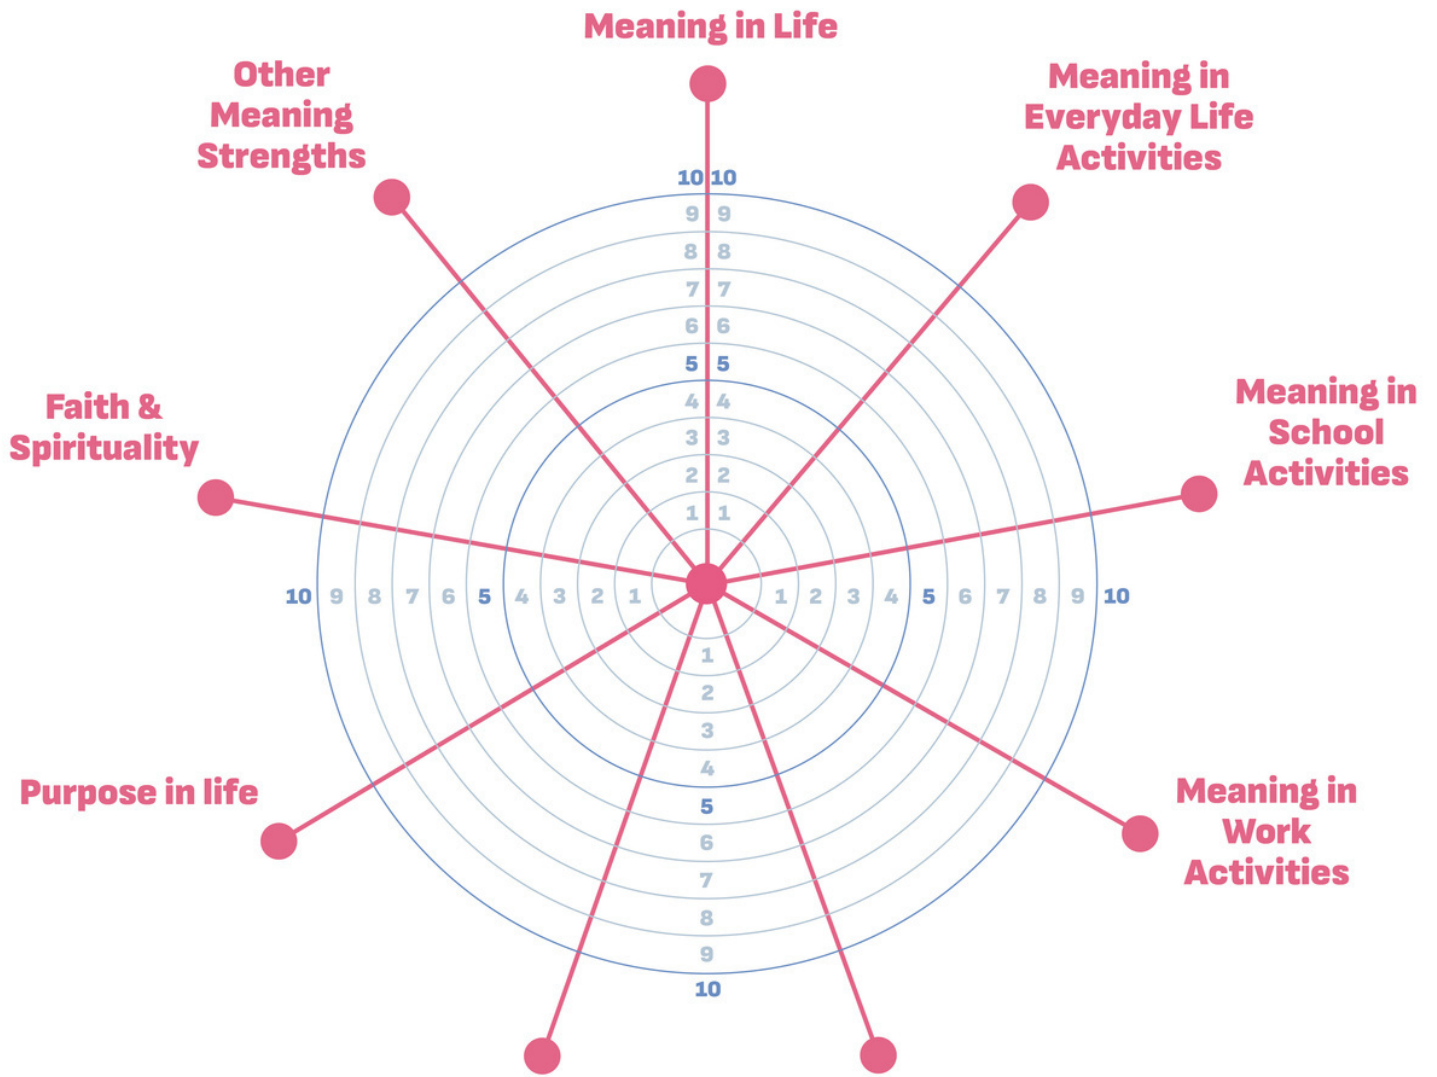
Meaning in Life

Other Meaning Strengths

Meaning in Everyday Life Activities

Faith & Spirituality

Meaning in School Activities

Purpose in life

Meaning in Work Activities

10 10
9 9
8 8
7 7
6 6
5 5
4 4
3 3
2 2
1 1

10 9 8 7 6 5 4 3 2 1 1 2 3 4 5 6 7 8 9 10

1
2
3
4
5
6
7
8
9
10